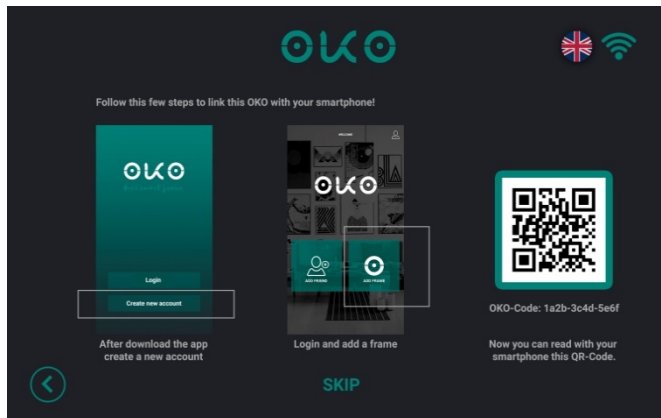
OKO

Follow this few steps to link this OKO with your smartphone!

OKO
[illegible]

Login

Create new account

After download the app create a new account

WELCOME

OKO

ADD FRIEND

ADD FRAME

Login and add a frame

OKO-Code: 1a2b-3c4d-5e6f

Now you can read with your smartphone this QR-Code.

SKIP